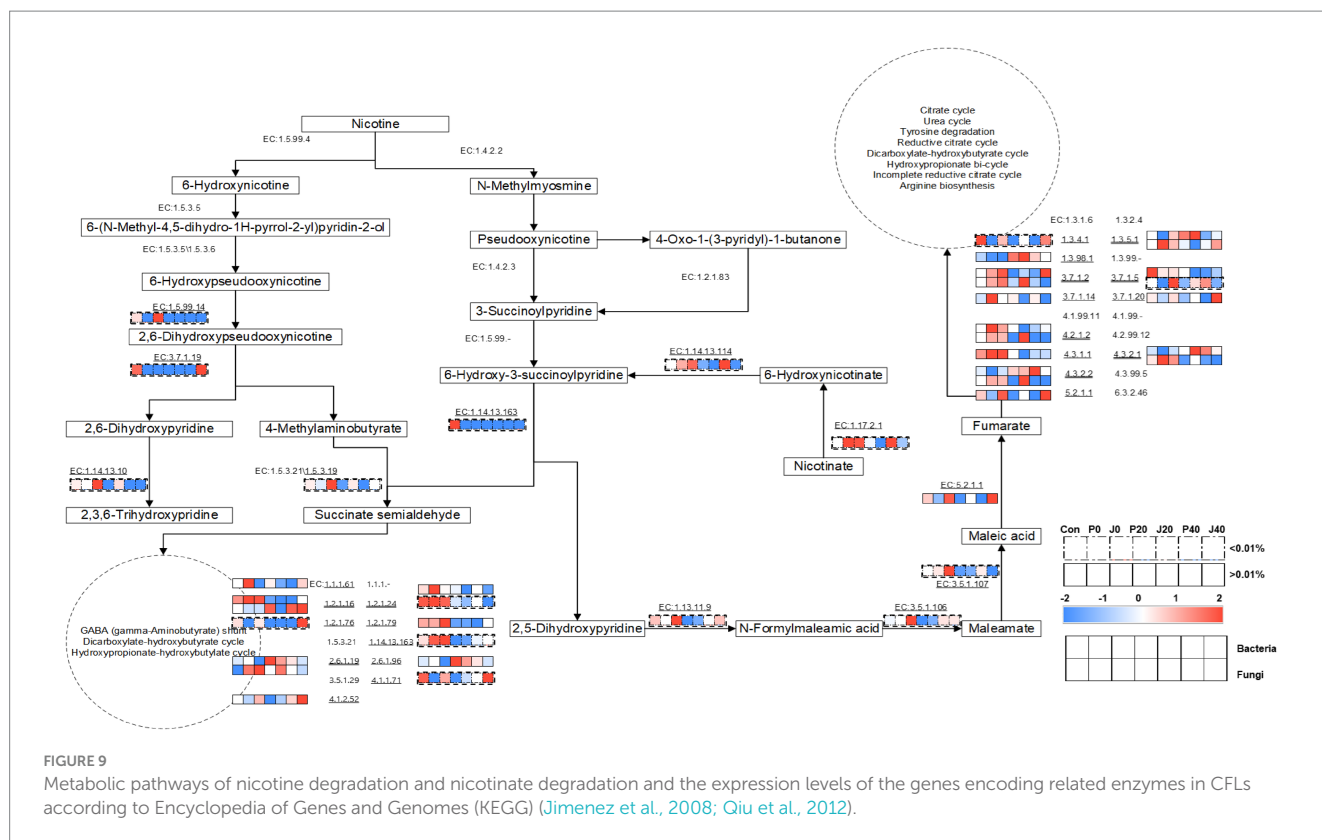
Nicotine

EC:1.5.99.4

EC:1.4.2.2

6-Hydroxynicotine

N-Methylmyosmine

EC:1.5.3.5

6-(N-Methyl-4,5-dihydro-1H-pyrrol-2-yl)pyridin-2-ol

EC:1.5.3.5\1.5.3.6

Pseudooxynicotine

4-Oxo-1-(3-pyridyl)-1-butanone

6-Hydroxypseudooxynicotine

EC:1.4.2.3

EC:1.2.1.83

EC:1.5.99.14

3-Succinoylpyridine

2,6-Dihydroxypseudooxynicotine

EC:1.5.99.-

EC:3.7.1.19

EC:1.14.13.114

6-Hydroxy-3-succinoylpyridine

6-Hydroxynicotinate

EC:1.14.13.163

2,6-Dihydroxypyridine

4-Methylaminobutyrate

EC:1.17.2.1

EC:1.14.13.10

EC:1.5.3.21\1.5.3.19

Nicotinate

2,3,6-Trihydroxypyridine

Succinate semialdehyde

EC:1.1.1.61 1.1.1.-

1.2.1.16 1.2.1.24

1.2.1.76 1.2.1.79

GABA (gamma-Aminobutyrate) shunt
Dicarboxylate-hydroxybutyrate cycle
Hydroxypropionate-hydroxybutylate cycle

1.5.3.21 1.14.13.163

2.6.1.19 2.6.1.96

3.5.1.29 4.1.1.71

4.1.2.52

2,5-Dihydroxypyridine

EC:1.13.11.9

N-Formylmaleamic acid

EC:3.5.1.106

Maleamate

EC:3.5.1.107

Maleic acid

EC:5.2.1.1

Fumarate

Citrate cycle
Urea cycle
Tyrosine degradation
Reductive citrate cycle
Dicarboxylate-hydroxybutyrate cycle
Hydroxypropionate bi-cycle
Incomplete reductive citrate cycle
Arginine biosynthesis

EC:1.3.1.6 1.3.2.4

1.3.4.1 1.3.5.1

1.3.98.1 1.3.99.-

3.7.1.2 3.7.1.5

3.7.1.14 3.7.1.20

4.1.99.11 4.1.99.-

4.2.1.2 4.2.99.12

4.3.1.1 4.3.2.1

4.3.2.2 4.3.99.5

5.2.1.1 6.3.2.46

Con P0 J0 P20 J20 P40 J40

<0.01%

>0.01%

-2 -1 0 1 2

Bacteria

Fungi

FIGURE 9

Metabolic pathways of nicotine degradation and nicotinate degradation and the expression levels of the genes encoding related enzymes in CFLs according to Encyclopedia of Genes and Genomes (KEGG) (Jimenez et al., 2008; Qiu et al., 2012).